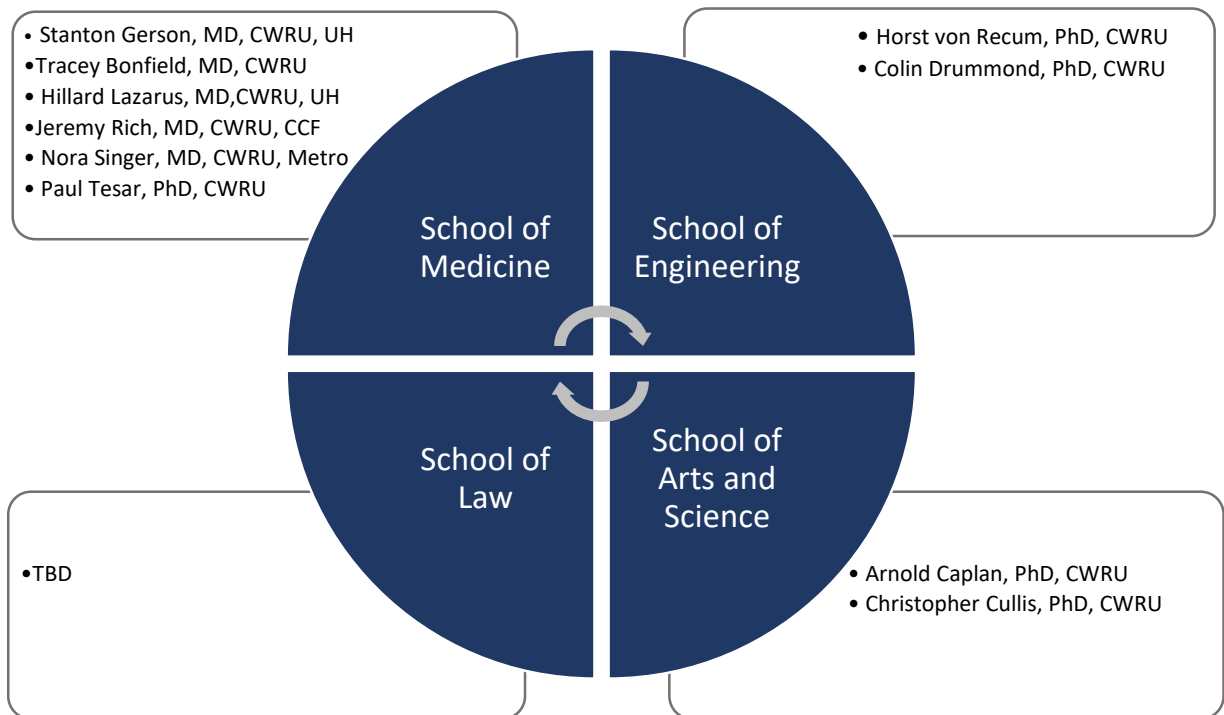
• Stanton Gerson, MD, CWRU, UH
•Tracey Bonfield, MD, CWRU
• Hillard Lazarus, MD,CWRU, UH
•Jeremy Rich, MD, CWRU, CCF
• Nora Singer, MD, CWRU, Metro
• Paul Tesar, PhD, CWRU

• Horst von Recum, PhD, CWRU
• Colin Drummond, PhD, CWRU

School of Medicine

School of Engineering

School of Law

School of Arts and Science

•TBD

• Arnold Caplan, PhD, CWRU
• Christopher Cullis, PhD, CWRU